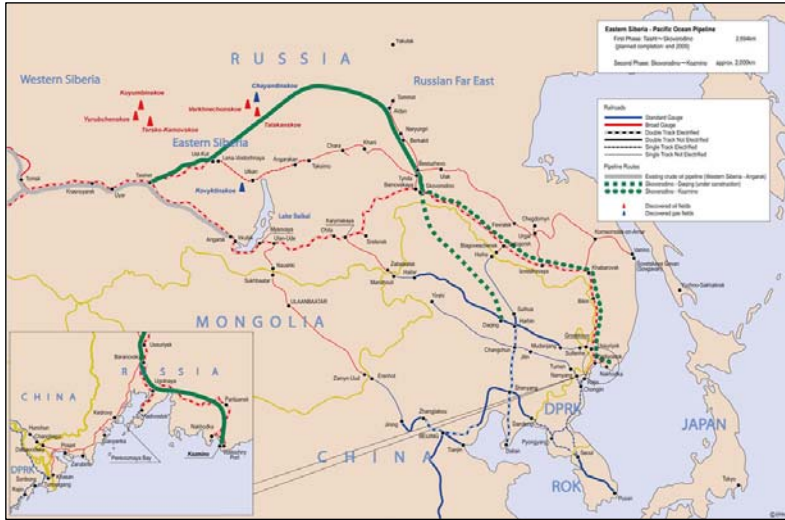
Eastern Siberia - Pacific Ocean Pipeline
First Phase: Taishet—Skovorodino (planned completion: end 2008) 2,694km
Second Phase: Skovorodino—Kozmino approx. 2,000km

Railroads
Standard Gauge
Broad Gauge
Double Track Electrified
Double Track Not Electrified
Single Track Electrified
Single Track Not Electrified

Pipeline Routes
Existing crude oil pipeline (Western Siberia - Angarsk)
Skovorodino - Daqing (under construction)
Skovorodino - Kozmino

Discovered oil fields
Discovered gas fields

RUSSIA
Yakutsk
Western Siberia
Russian Far East
Kuyumbinskoe
Yurubchenskoe
Torsko-Kamovskoe
Verkhnechonskoe
Chayandinskoe
Talakanskoe
Kovyktinskoe
Eastern Siberia
Lake Baikal
Tommot
Aldan
Neryungri
Berkakit
Ust-Kut
Lena-Vostochnaya
Severobaikalsk
Angarakan
Taksimo
Chara
Khani
Tynda
Bamovskaya
Skovorodino
Tayshet
Tomsk
Krasnoyarsk
Uyar
Ulkan
Belogorsk
Blagoveshchensk
Chegdomyn
Komsomolsk-na-Amure
Sovetskaya Gavan
Vanino
Khabarovsk
Bikin
Angarsk
Irkutsk
Mysovaya
Ulan-Ude
Chita
Karymskaya
Sretensk
Zabaikalsk
Manzhouli
Hailar
Naushki
Sukhbaatar
ULAANBAATAR
MONGOLIA
Heihe
Yuzhno-Sakhalinsk
Daqing
Harbin
Suihua
Changchun
Jilin
Mudanjiang
Suifenhe
Grodekovo
Ussuriysk
Vladivostok
Nakhodka
Tumen
Namyang
Shenyang
Zamyn-Uud
Erenhot
Zhangjiakou
BEIJING
Jining
Tianjin
Dalian
Dandong
Pyongyang
DPRK
ROK
Pusan
CHINA
JAPAN

CHINA
RUSSIA
Baranovsky
Ussuriysk
Uglovaya
Partizansk
Nakhodka
Vostochny Port
Kozmino
Khasan
Kraskino
Zarubino
Posyet
Hunchun
Tumangang
Rajin
Sonbong
Chongjin
Peter the Great Bay
DPRK